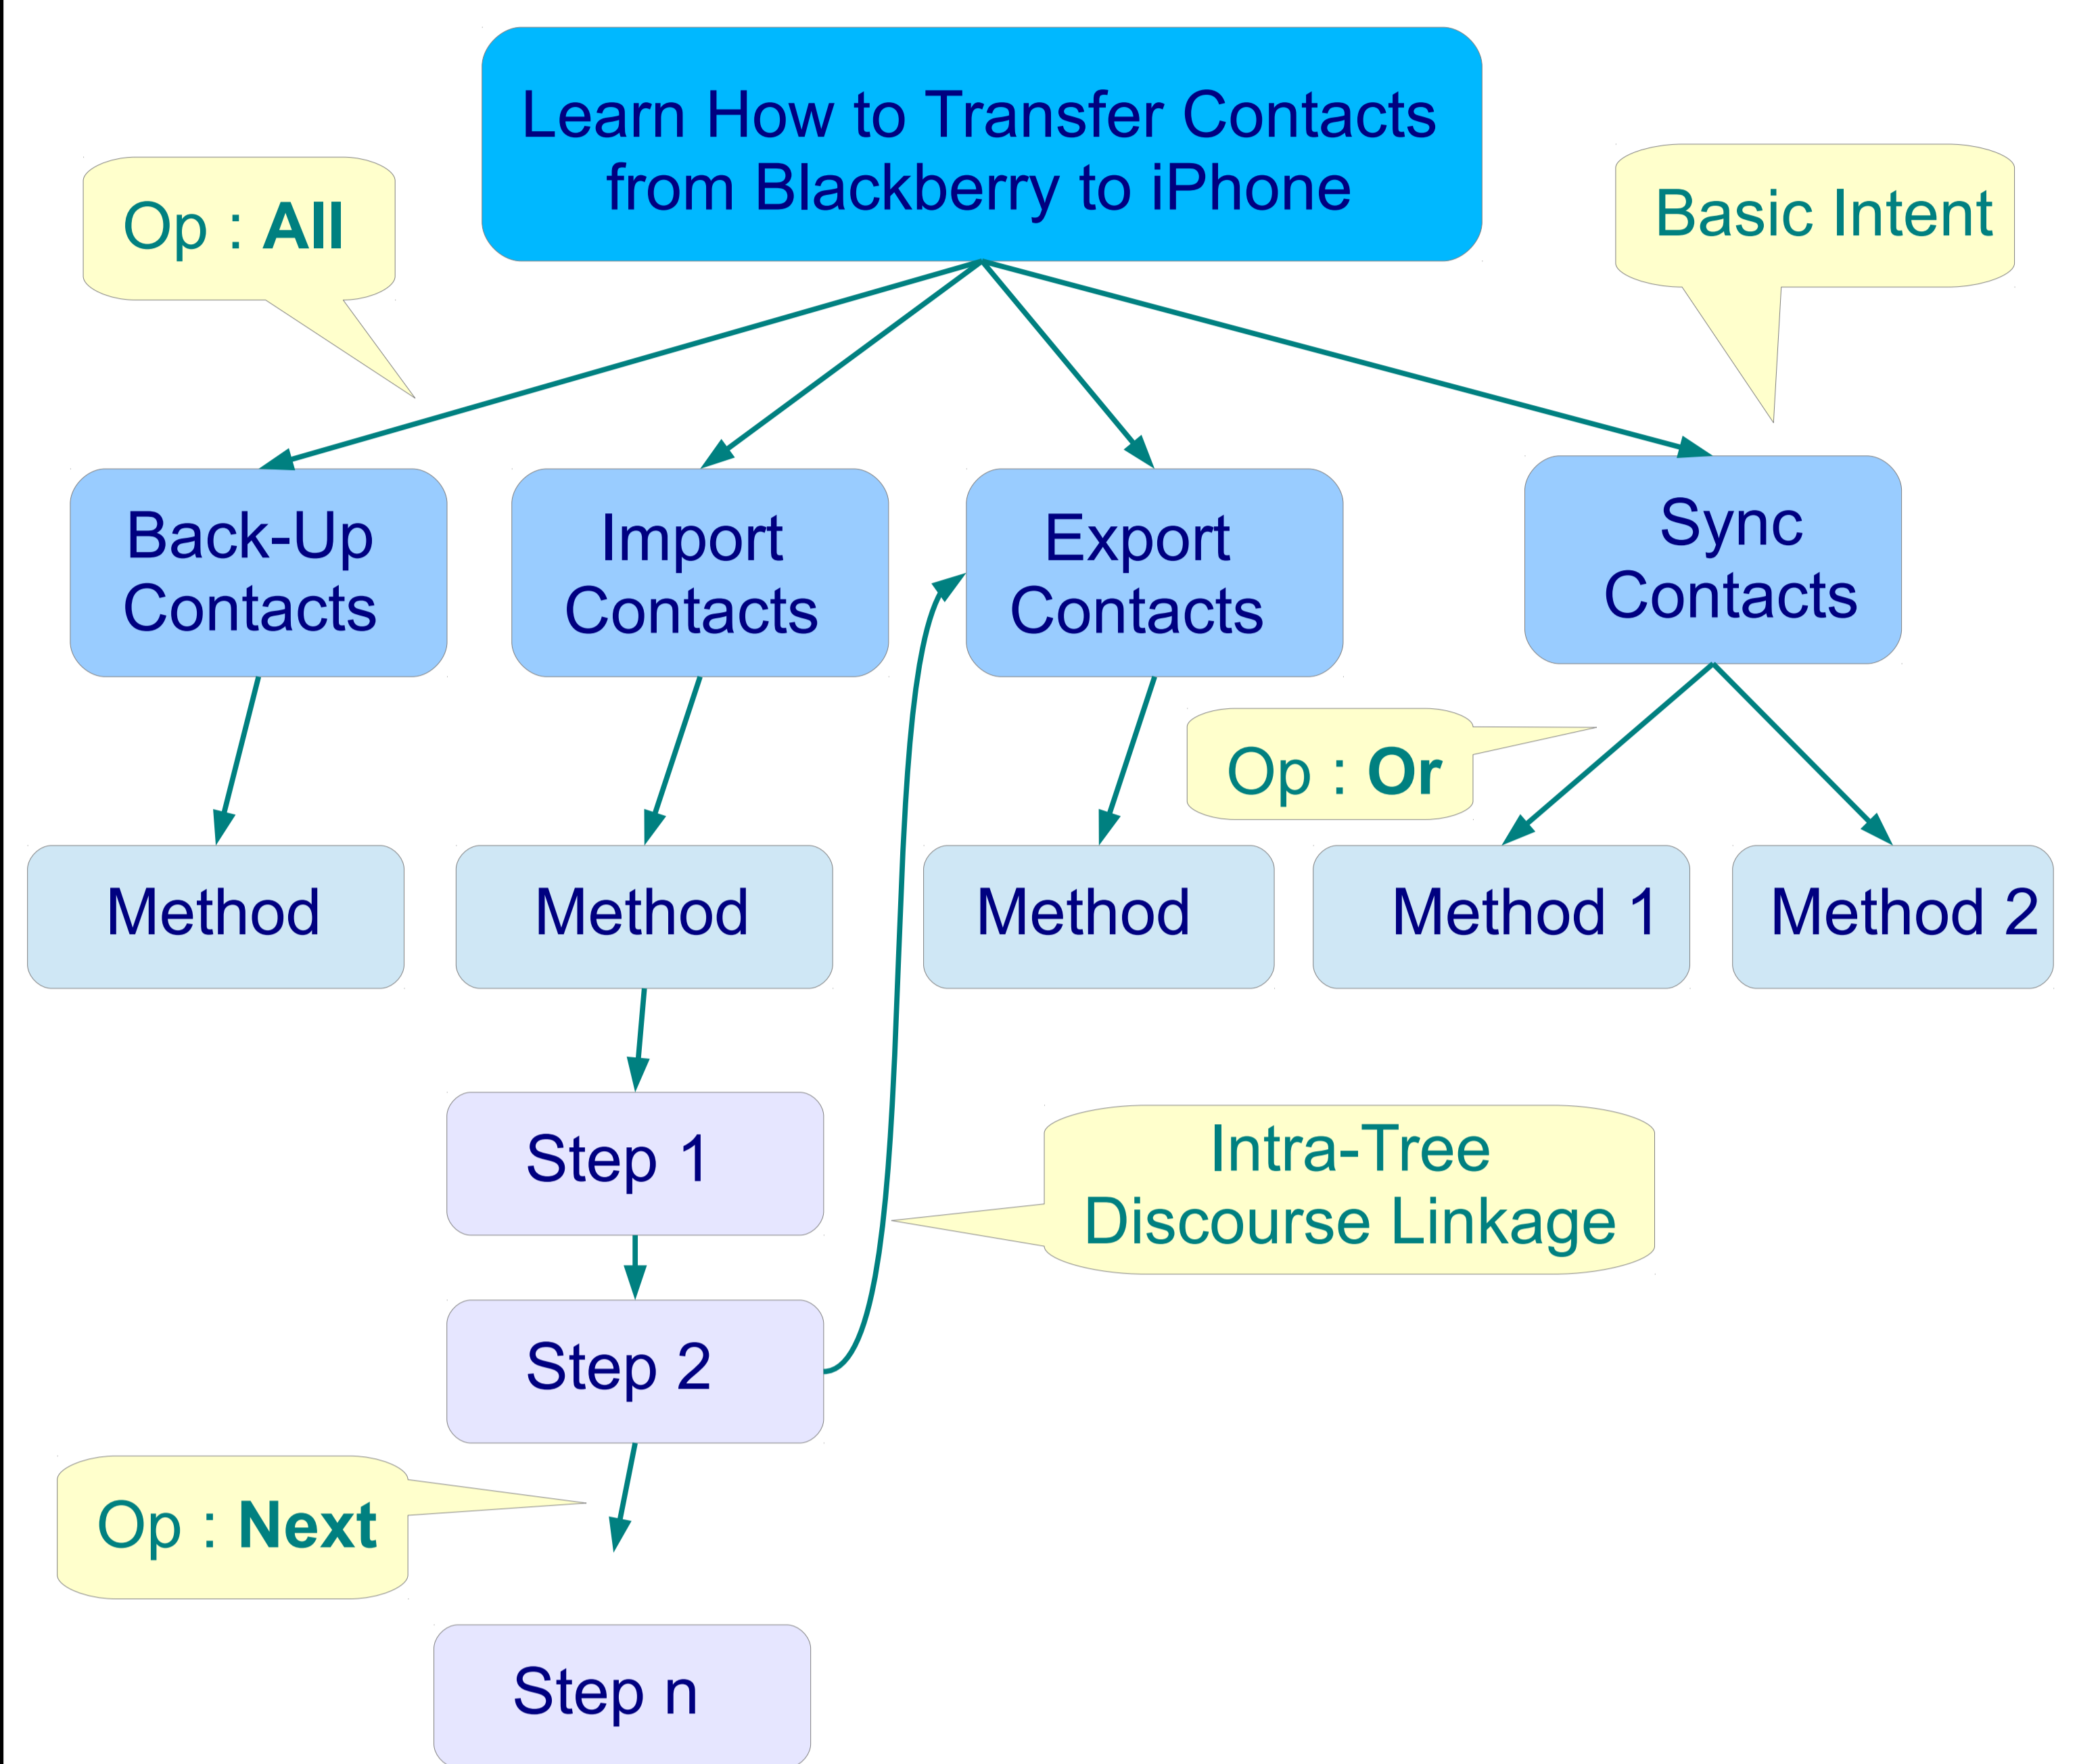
Learn How to Transfer Contacts from Blackberry to iPhone

Op : **All**

Basic Intent

Back-Up Contacts

Import Contacts

Export Contacts

Sync Contacts

Op : **Or**

Method

Method

Method

Method 1

Method 2

Step 1

Intra-Tree Discourse Linkage

Step 2

Op : **Next**

Step n